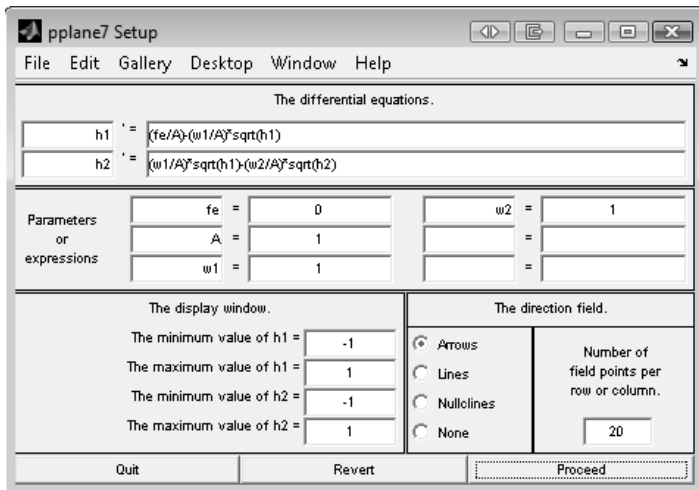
pplane7 Setup

File Edit Gallery Desktop Window Help

The differential equations.

h1 ' = (fe/A)-(w1/A)*sqrt(h1)

h2 ' = (w1/A)*sqrt(h1)-(w2/A)*sqrt(h2)

Parameters or expressions

| | | | | | |
|---|---|---|---|---|---|
| fe | = | 0 | w2 | = | 1 |
| A | = | 1 | | = | |
| w1 | = | 1 | | = | |

The display window.

The minimum value of h1 = -1
The maximum value of h1 = 1
The minimum value of h2 = -1
The maximum value of h2 = 1

The direction field.

Arrows
Lines
Nullclines
None

Number of field points per row or column.

20

Quit Revert Proceed